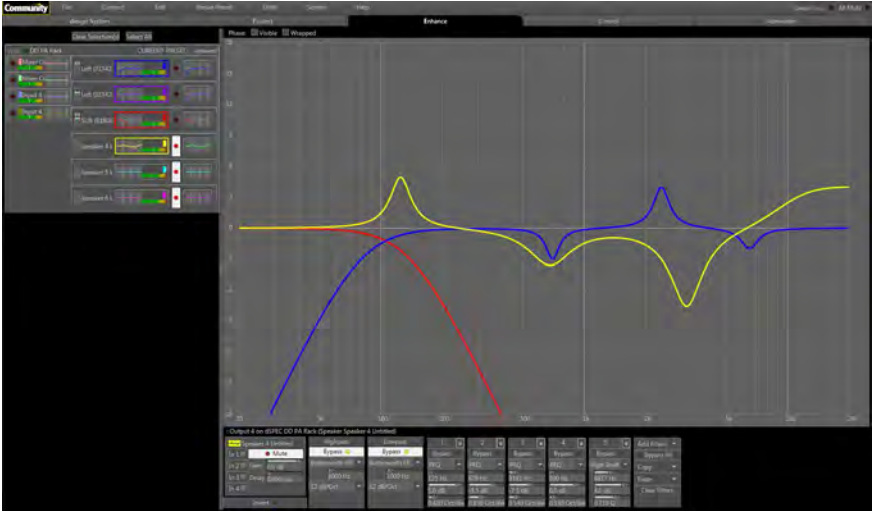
Community File Connect Edit Mouse Mode Tools Screen Help

Merge Folders Enhance

Clear Selections Select All

DD PA Rack

Left (123A)

Left (223A)

Sub (43E)

Speaker 4 L

Speaker 5 L

Speaker 6 L

Phase Visible Wrapped

Output 4 on dSPEC DD PA Rack (Speaker Speaker 4 Untitled)

Speaker 4 Untitled

Mute

Highpass

Bypass

Lowpass

Bypass

1 2 3 4 5

Bypass Bypass Bypass Bypass Bypass

PEQ PEQ PEQ PEQ High Shelf

Add Filters

Bypass All

Copy

Clear Filters

Invert